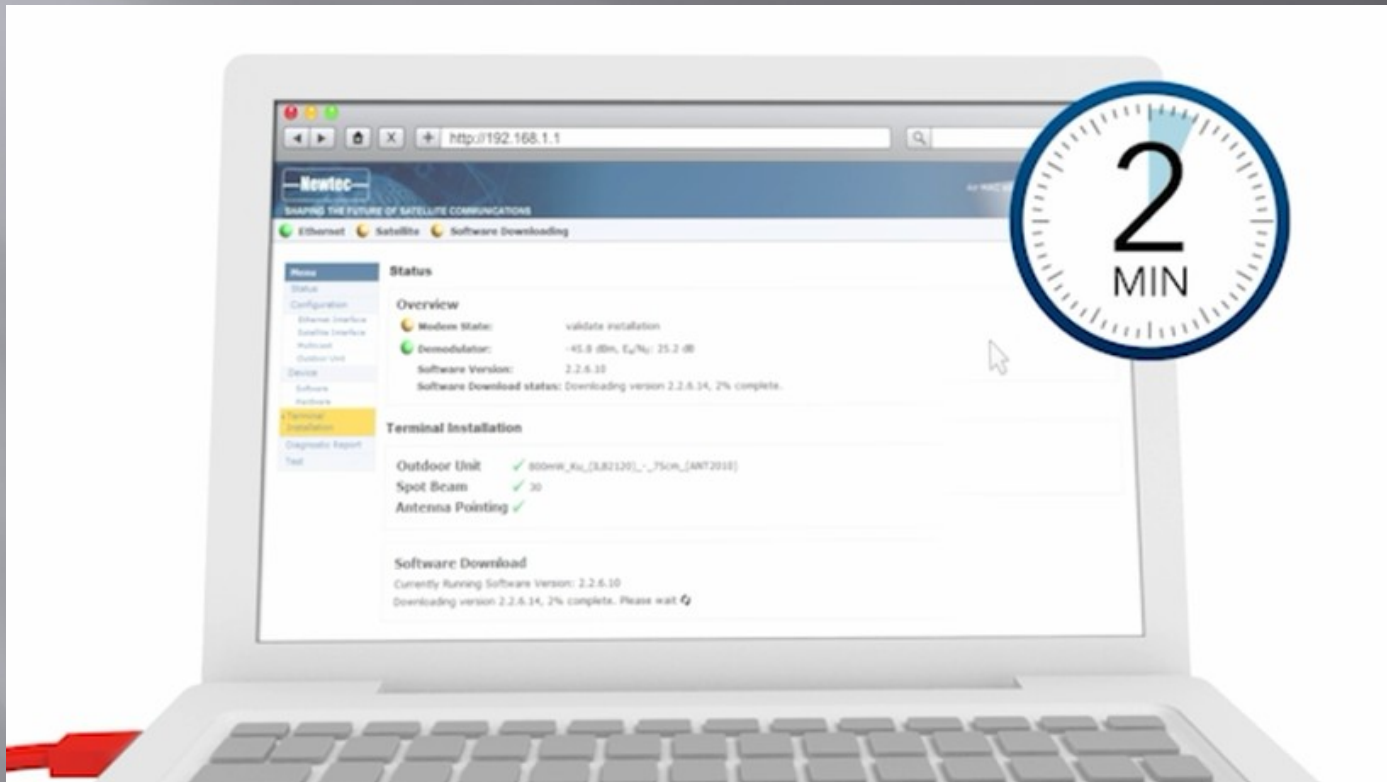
http://192.168.1.1

Newtec
SHAPING THE FUTURE OF SATELLITE COMMUNICATIONS

Ethernet Satellite Software Downloading

Menu
Status
Configuration
Ethernet Interface
Satellite Interface
Multicast
Outdoor Unit
Device
Software
Hardware
Terminal Installation
Diagnostic Report
Test

Status

Overview
Modem State: validate installation
Demodulator: -45.8 dBm, $E_s/N_0$: 25.2 dB
Software Version: 2.2.6.10
Software Download status: Downloading version 2.2.6.14, 2% complete.

Terminal Installation

Outdoor Unit ✓ 800mW_Ku_[ILB2120]_-_75cm_[ANT2010]
Spot Beam ✓ 30
Antenna Pointing ✓

Software Download
Currently Running Software Version: 2.2.6.10
Downloading version 2.2.6.14, 2% complete. Please wait

2
MIN